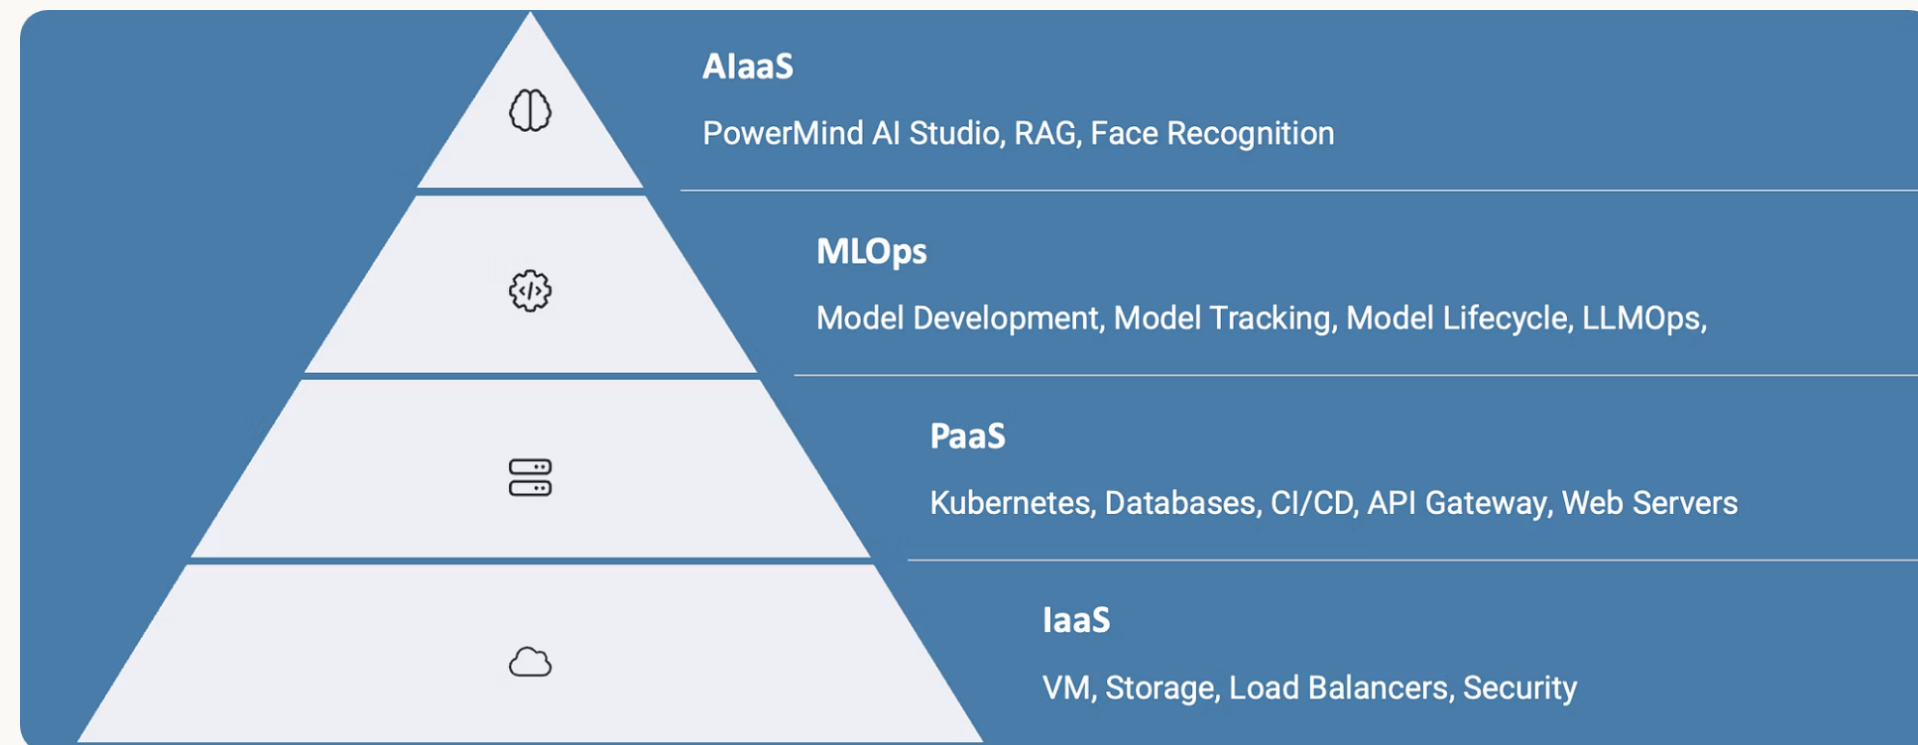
AIaaS

PowerMind AI Studio, RAG, Face Recognition

MLOps

Model Development, Model Tracking, Model Lifecycle, LLMOps,

PaaS

Kubernetes, Databases, CI/CD, API Gateway, Web Servers

IaaS

VM, Storage, Load Balancers, Security